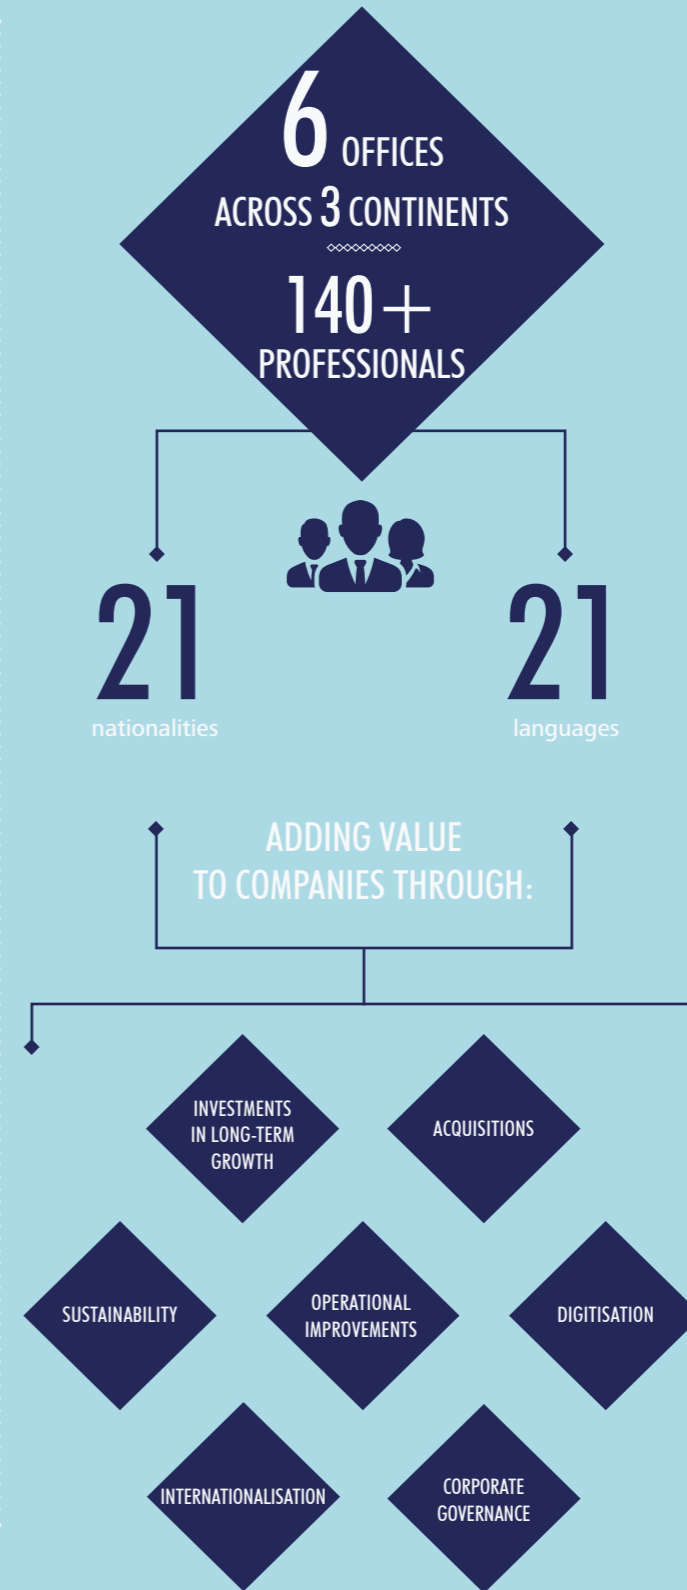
6 OFFICES
ACROSS 3 CONTINENTS

140+
PROFESSIONALS

21
nationalities

21
languages

ADDING VALUE
TO COMPANIES THROUGH:

INVESTMENTS IN LONG-TERM GROWTH

ACQUISITIONS

SUSTAINABILITY

OPERATIONAL IMPROVEMENTS

DIGITISATION

INTERNATIONALISATION

CORPORATE GOVERNANCE